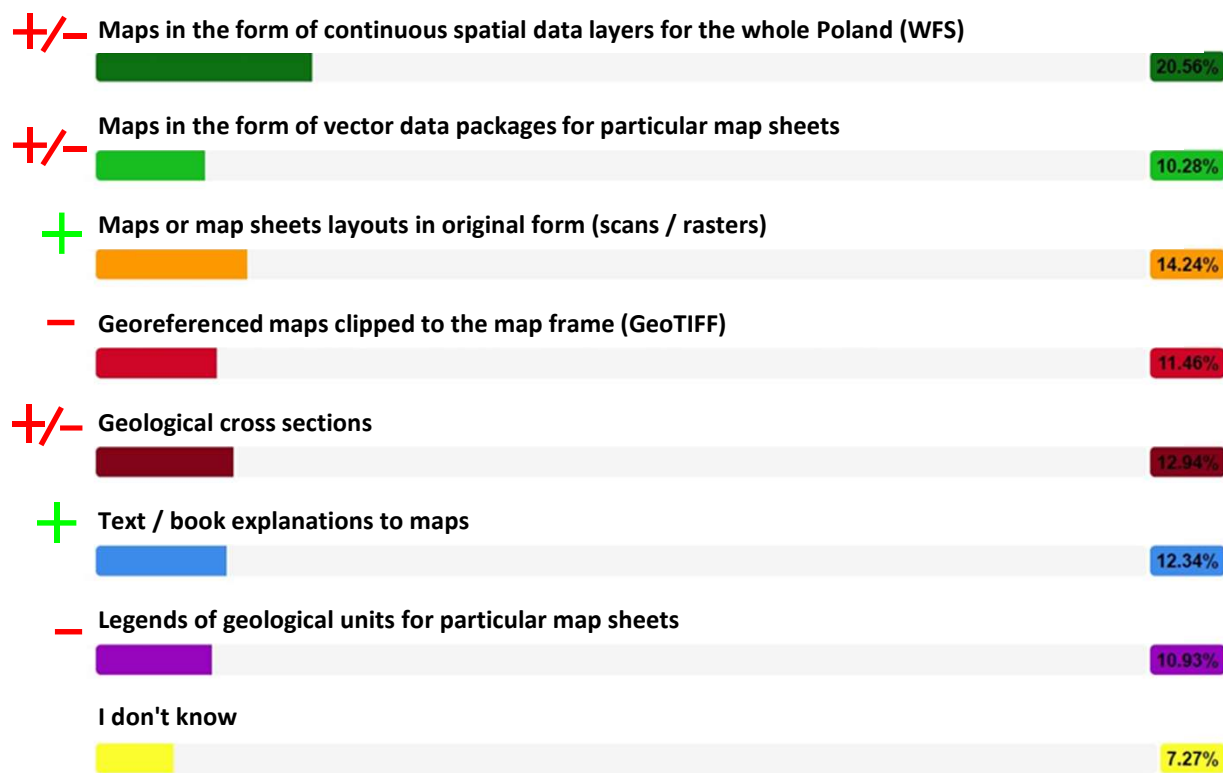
+/− Maps in the form of continuous spatial data layers for the whole Poland (WFS)

20.56%

+/− Maps in the form of vector data packages for particular map sheets

10.28%

+ Maps or map sheets layouts in original form (scans / rasters)

14.24%

− Georeferenced maps clipped to the map frame (GeoTIFF)

11.46%

+/− Geological cross sections

12.94%

+ Text / book explanations to maps

12.34%

− Legends of geological units for particular map sheets

10.93%

I don't know

7.27%